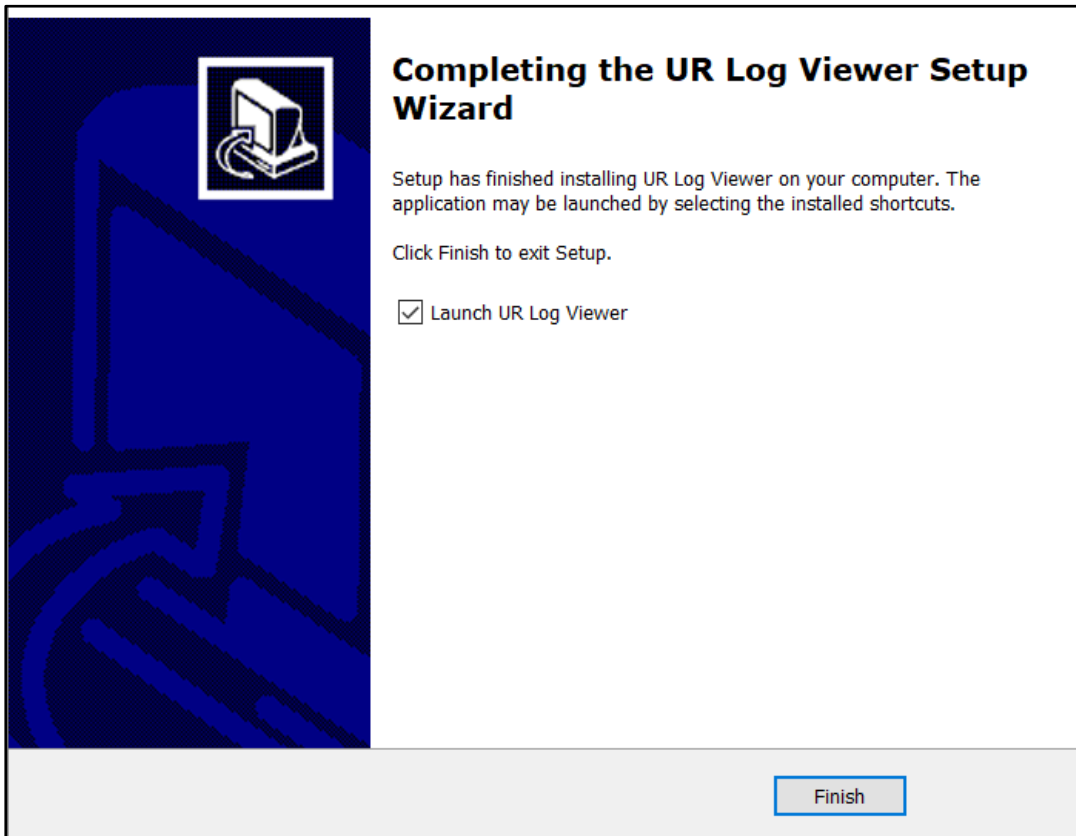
Completing the UR Log Viewer Setup Wizard

Setup has finished installing UR Log Viewer on your computer. The application may be launched by selecting the installed shortcuts.

Click Finish to exit Setup.

Launch UR Log Viewer

Finish